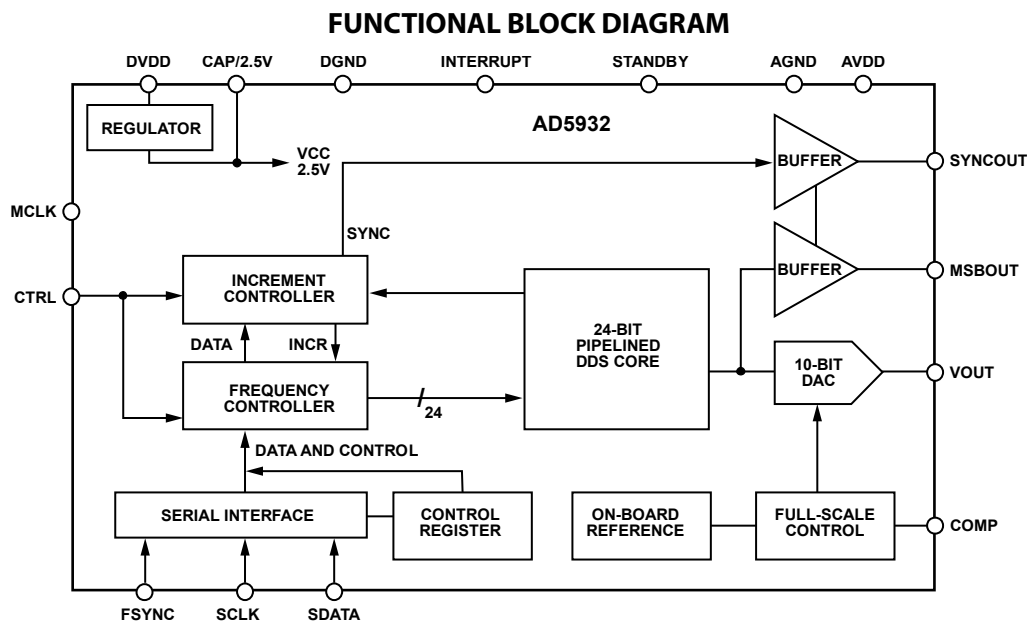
FUNCTIONAL BLOCK DIAGRAM

DVDD
CAP/2.5V
DGND
INTERRUPT
STANDBY
AGND
AVDD

REGULATOR
AD5932
VCC 2.5V
BUFFER
SYNCOUT
MCLK
SYNC
BUFFER
MSBOUT
CTRL
INCREMENT CONTROLLER
DATA
INCR
24-BIT PIPELINED DDS CORE
10-BIT DAC
VOUT
FREQUENCY CONTROLLER
24
DATA AND CONTROL
SERIAL INTERFACE
CONTROL REGISTER
ON-BOARD REFERENCE
FULL-SCALE CONTROL
COMP
FSYNC
SCLK
SDATA